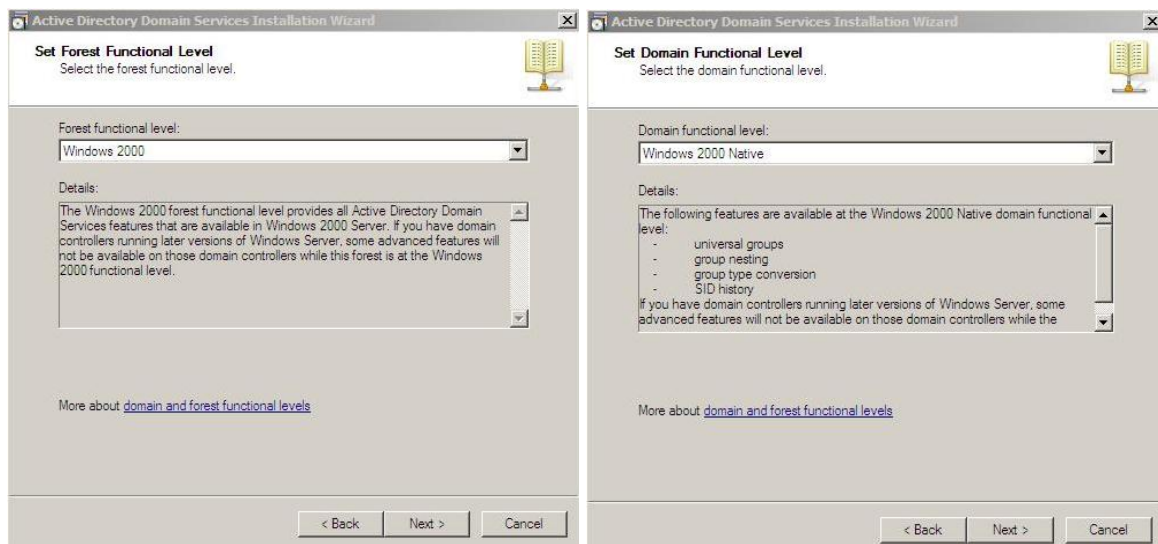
Active Directory Domain Services Installation Wizard

Set Forest Functional Level
Select the forest functional level.

Forest functional level:

Windows 2000

Details:

The Windows 2000 forest functional level provides all Active Directory Domain Services features that are available in Windows 2000 Server. If you have domain controllers running later versions of Windows Server, some advanced features will not be available on those domain controllers while this forest is at the Windows 2000 functional level.

More about domain and forest functional levels

< Back Next > Cancel

Active Directory Domain Services Installation Wizard

Set Domain Functional Level
Select the domain functional level.

Domain functional level:

Windows 2000 Native

Details:

The following features are available at the Windows 2000 Native domain functional level:
- universal groups
- group nesting
- group type conversion
- SID history
If you have domain controllers running later versions of Windows Server, some advanced features will not be available on those domain controllers while the

More about domain and forest functional levels

< Back Next > Cancel